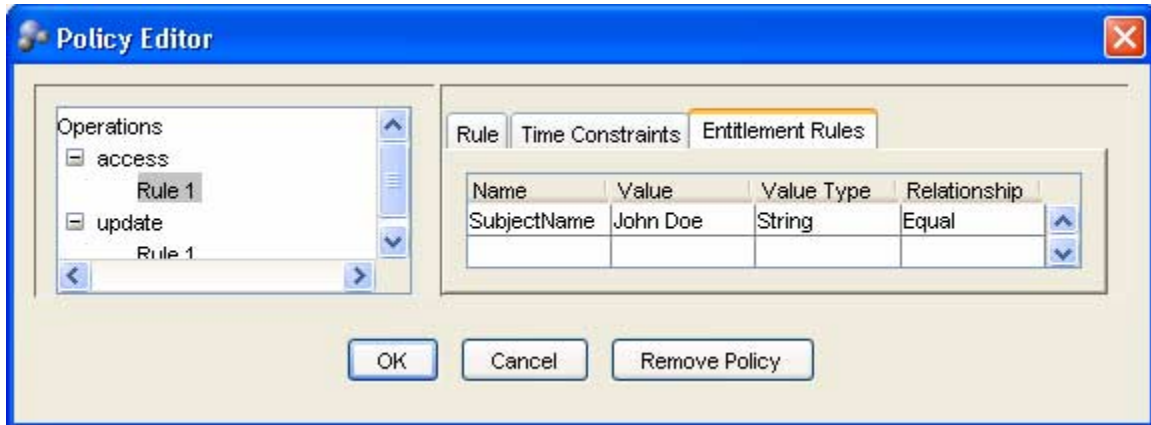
Policy Editor

Operations
⊟ access
Rule 1
⊟ update
Rule 1

Rule | Time Constraints | Entitlement Rules

| Name | Value | Value Type | Relationship |
|---|---|---|---|
| SubjectName | John Doe | String | Equal |
| | | | |

OK   Cancel   Remove Policy